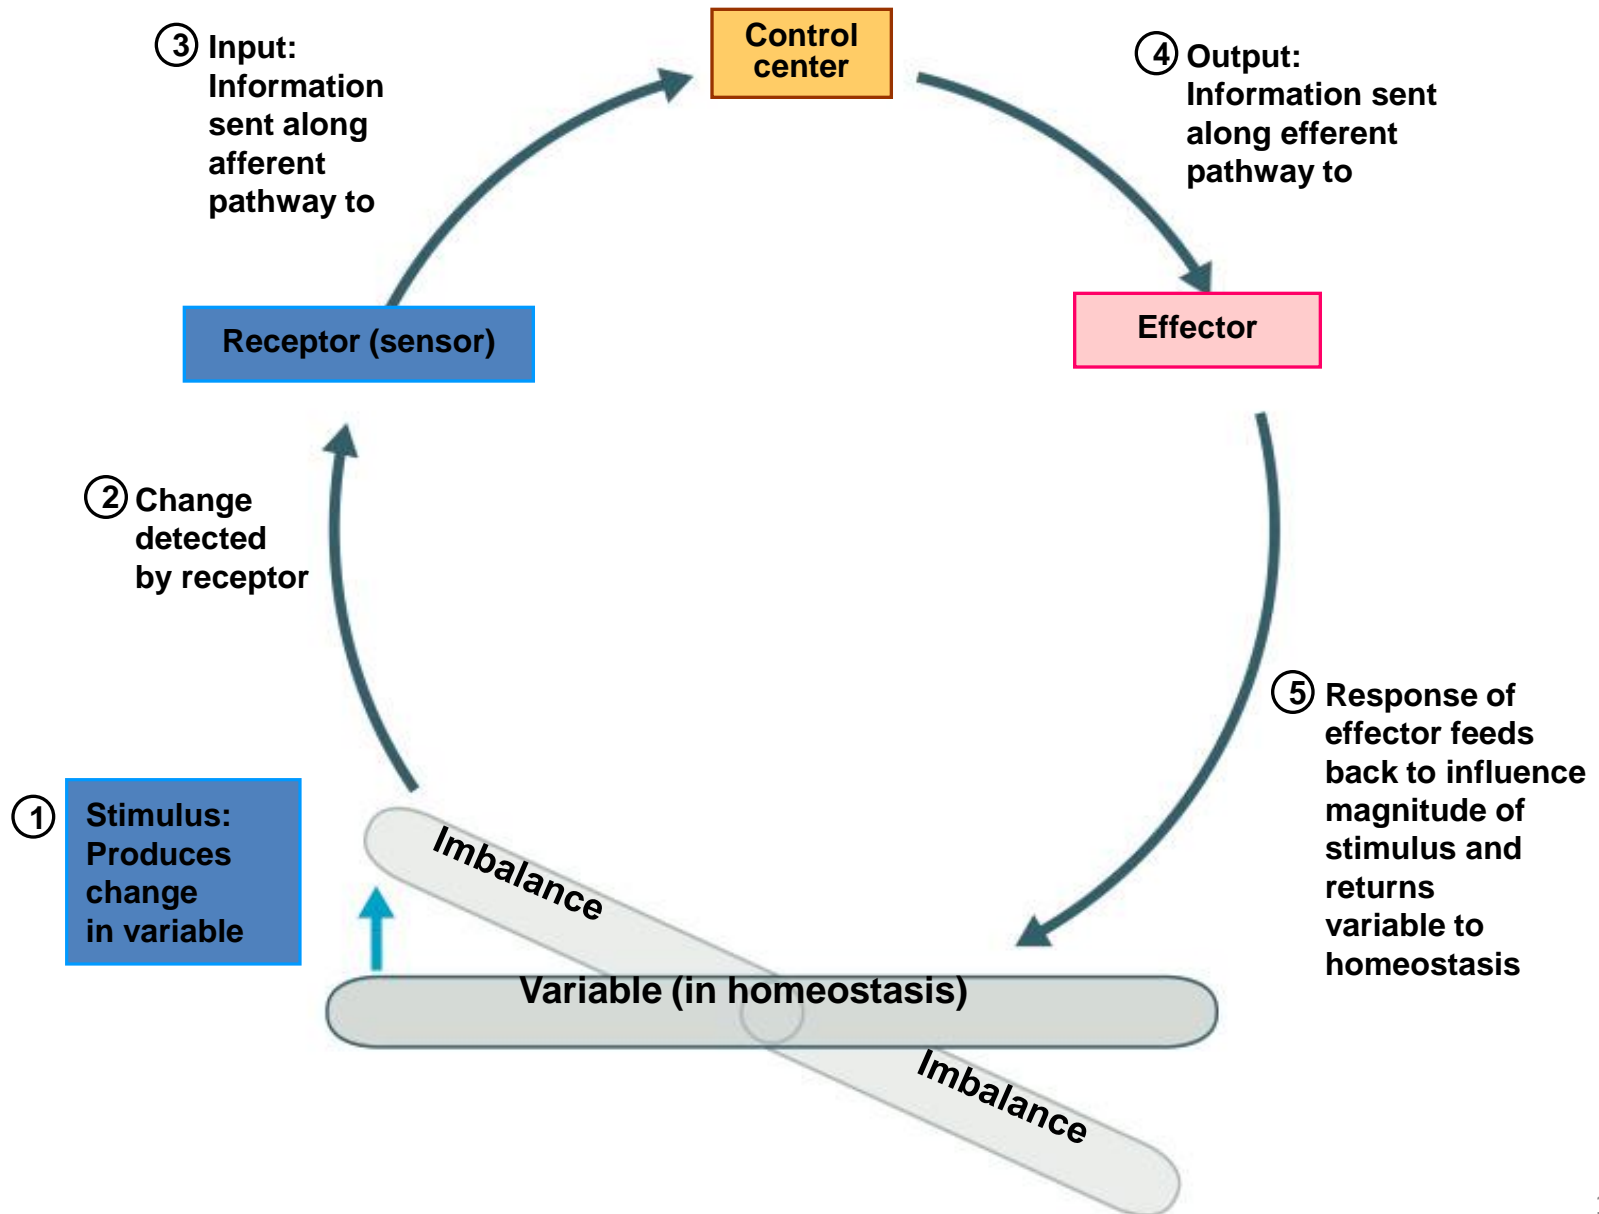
3 Input: Information sent along afferent pathway to

Control center

4 Output: Information sent along efferent pathway to

Receptor (sensor)

Effector

2 Change detected by receptor

5 Response of effector feeds back to influence magnitude of stimulus and returns variable to homeostasis

1 Stimulus: Produces change in variable

Imbalance

Variable (in homeostasis)

Imbalance